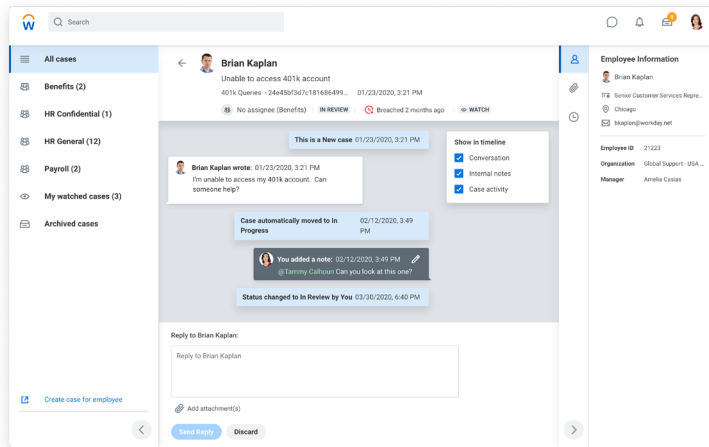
Search

3

All cases
Benefits (2)
HR Confidential (1)
HR General (12)
Payroll (2)
My watched cases (3)
Archived cases

Create case for employee

Brian Kaplan
Unable to access 401k account
401k Queries - 24e45bf3d7c181686499... 01/23/2020, 3:21 PM
No assignee (Benefits) IN REVIEW Breached 2 months ago WATCH

This is a New case 01/23/2020, 3:21 PM

Brian Kaplan wrote: 01/23/2020, 3:21 PM
I'm unable to access my 401k account. Can someone help?

Show in timeline
Conversation
Internal notes
Case activity

Case automatically moved to In Progress 02/12/2020, 3:49 PM

You added a note: 02/12/2020, 3:49 PM
@Tammy Calhoun Can you look at this one?

Status changed to In Review by You 03/30/2020, 6:40 PM

Reply to Brian Kaplan:
Reply to Brian Kaplan

Add attachment(s)

Send Reply Discard

Employee Information
Brian Kaplan
Senior Customer Services Repre...
Chicago
bkaplan@workday.net

Employee ID 21223
Organization Global Support - USA ...
Manager Amelia Casias